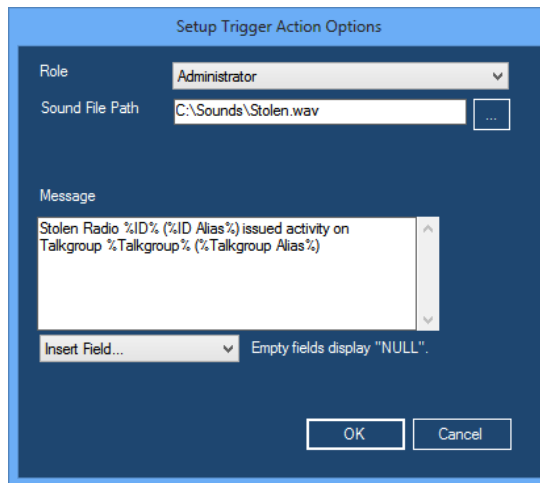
Setup Trigger Action Options

Role
Administrator

Sound File Path
C:\Sounds\Stolen.wav
...

Message
Stolen Radio %ID% (%ID Alias%) issued activity on Talkgroup %Talkgroup% (%Talkgroup Alias%)

Insert Field...
Empty fields display "NULL".

OK
Cancel